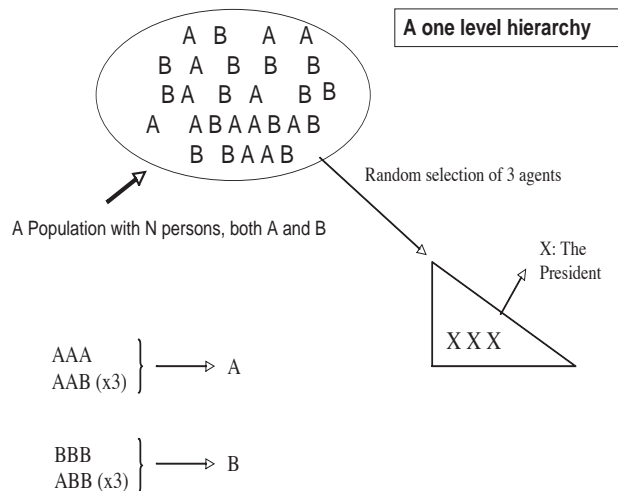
A one level hierarchy

A B A A
B A B B B
B A B A B B
A A B A A B A B
B B A A B

A Population with N persons, both A and B

Random selection of 3 agents

X: The President

X X X

AAA
AAB (x3)
A

BBB
ABB (x3)
B